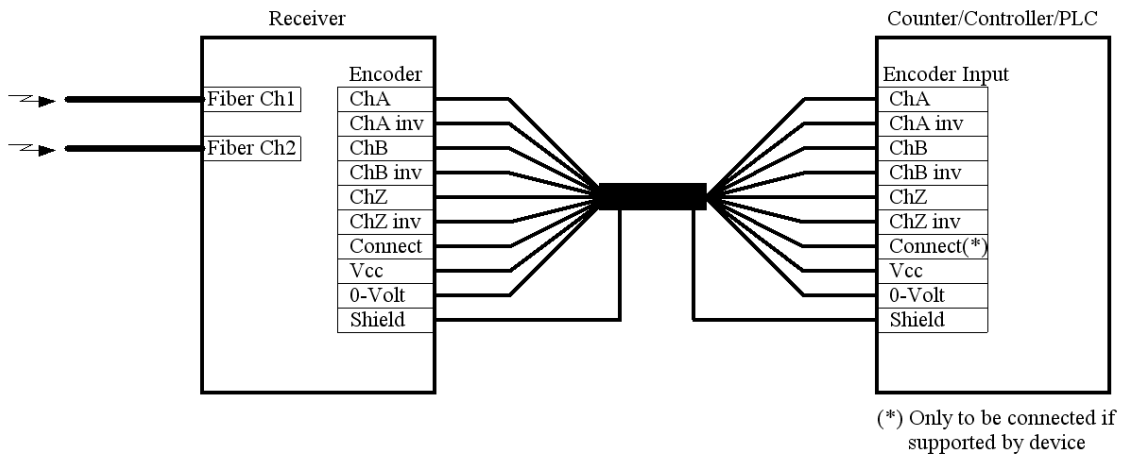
Receiver

Fiber Ch1

Fiber Ch2

Encoder

ChA

ChA inv

ChB

ChB inv

ChZ

ChZ inv

Connect

Vcc

0-Volt

Shield

Counter/Controller/PLC

Encoder Input

ChA

ChA inv

ChB

ChB inv

ChZ

ChZ inv

Connect(*)

Vcc

0-Volt

Shield

(*) Only to be connected if supported by device